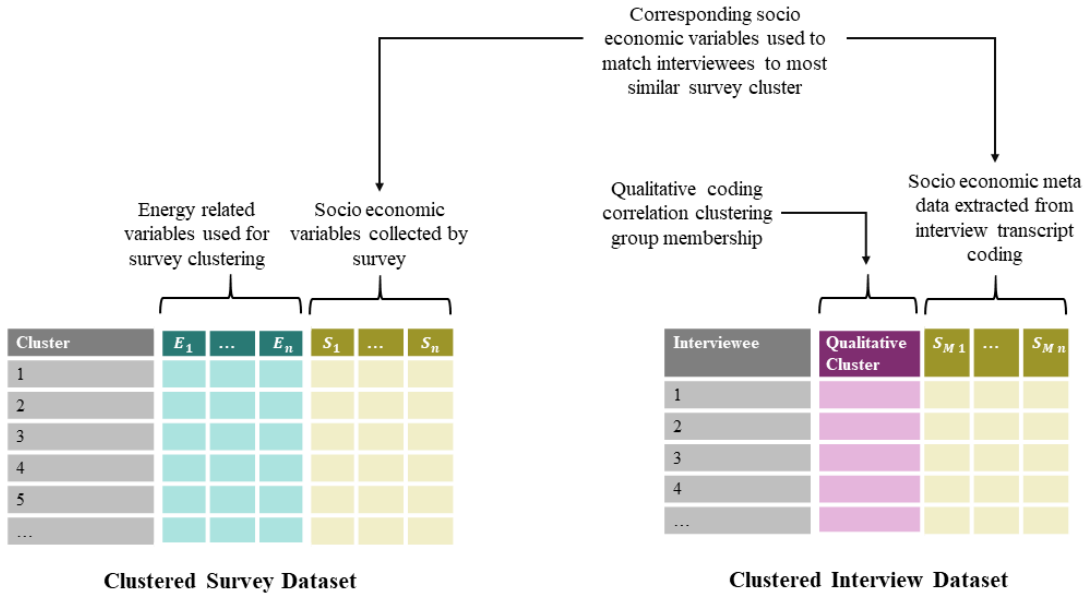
Corresponding socio economic variables used to match interviewees to most similar survey cluster

Energy related variables used for survey clustering

Socio economic variables collected by survey

Qualitative coding correlation clustering group membership

Socio economic meta data extracted from interview transcript coding

| Cluster | $E_1$ | … | $E_n$ | $S_1$ | … | $S_n$ |
|---|---|---|---|---|---|---|
| 1 | | | | | | |
| 2 | | | | | | |
| 3 | | | | | | |
| 4 | | | | | | |
| 5 | | | | | | |
| … | | | | | | |

Clustered Survey Dataset

| Interviewee | Qualitative Cluster | $S_{M\,1}$ | … | $S_{M\,n}$ |
|---|---|---|---|---|
| 1 | | | | |
| 2 | | | | |
| 3 | | | | |
| 4 | | | | |
| … | | | | |

Clustered Interview Dataset